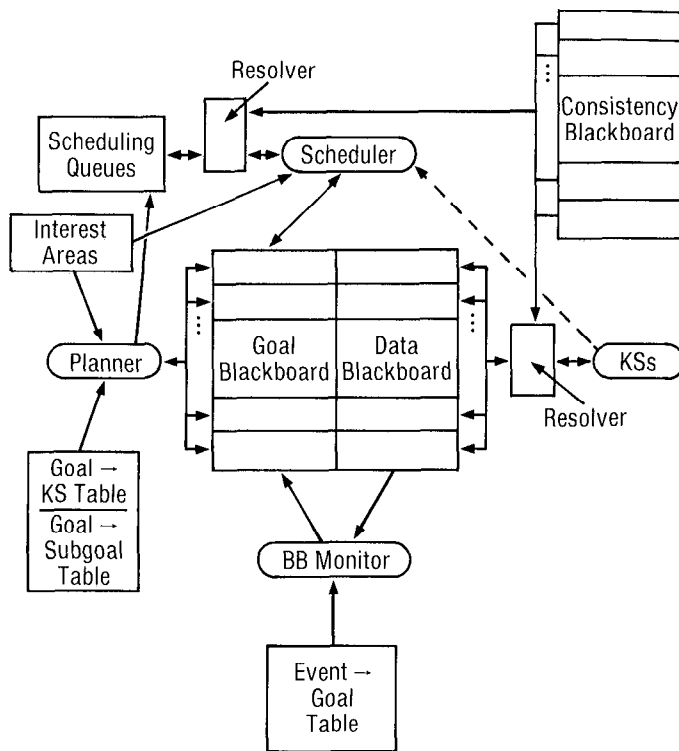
Resolver

Consistency Blackboard

Scheduling Queues

Scheduler

Interest Areas

Planner

Goal Blackboard

Data Blackboard

KSs

Resolver

Goal → KS Table

Goal → Subgoal Table

BB Monitor

Event → Goal Table